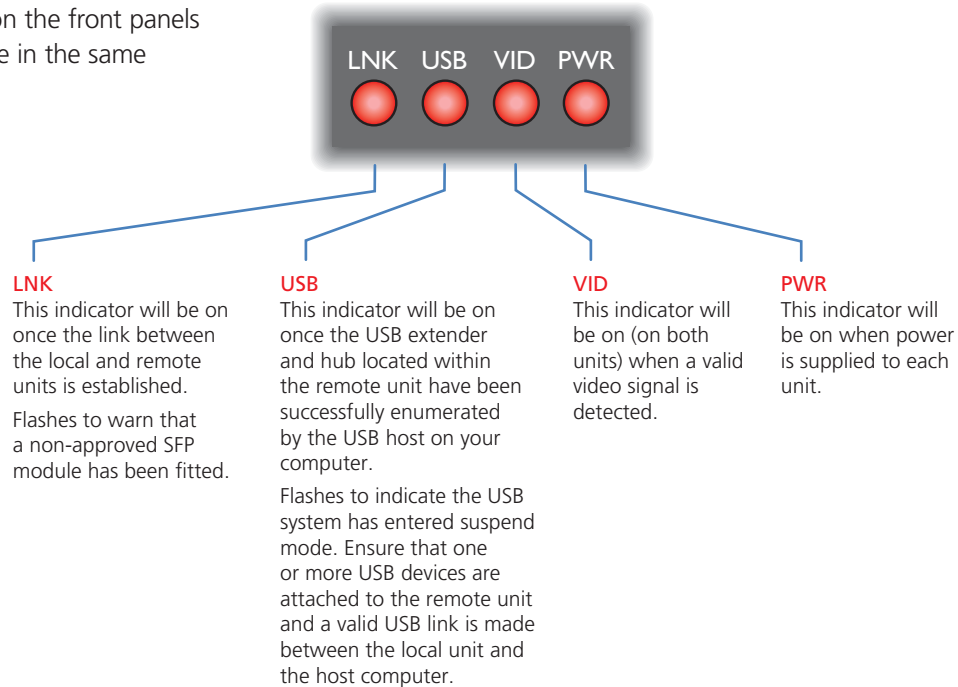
on the front panels
e in the same

LNK USB VID PWR

LNK
This indicator will be on once the link between the local and remote units is established.

Flashes to warn that a non-approved SFP module has been fitted.

USB
This indicator will be on once the USB extender and hub located within the remote unit have been successfully enumerated by the USB host on your computer.

Flashes to indicate the USB system has entered suspend mode. Ensure that one or more USB devices are attached to the remote unit and a valid USB link is made between the local unit and the host computer.

VID
This indicator will be on (on both units) when a valid video signal is detected.

PWR
This indicator will be on when power is supplied to each unit.